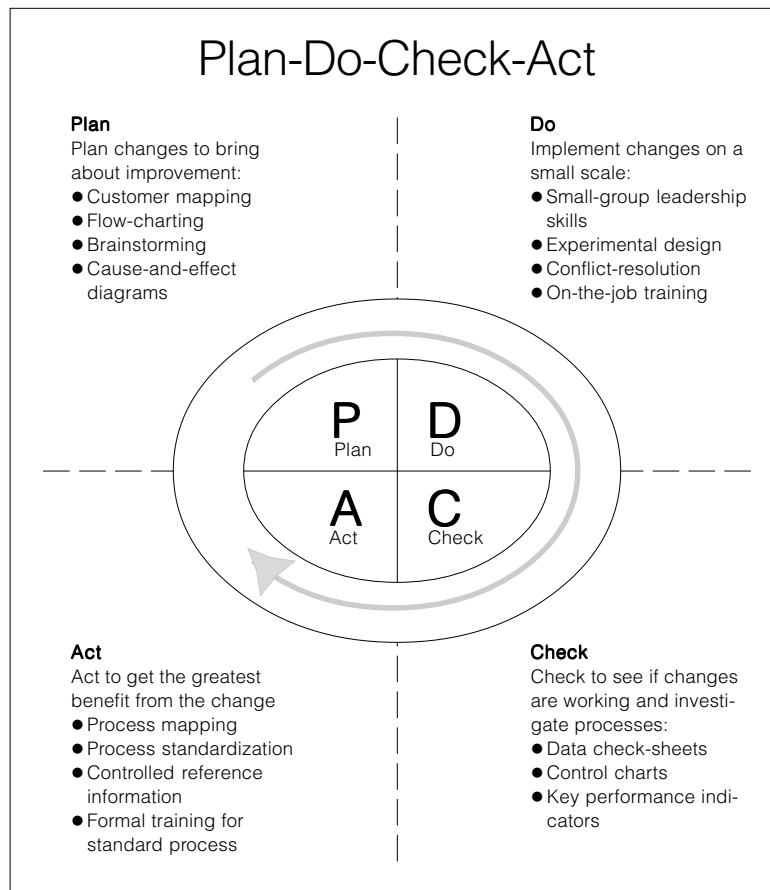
Plan-Do-Check-Act

Plan
Plan changes to bring about improvement:
- Customer mapping
- Flow-charting
- Brainstorming
- Cause-and-effect diagrams

Do
Implement changes on a small scale:
- Small-group leadership skills
- Experimental design
- Conflict-resolution
- On-the-job training

P
Plan
D
Do
A
Act
C
Check

Act
Act to get the greatest benefit from the change
- Process mapping
- Process standardization
- Controlled reference information
- Formal training for standard process

Check
Check to see if changes are working and investigate processes:
- Data check-sheets
- Control charts
- Key performance indicators